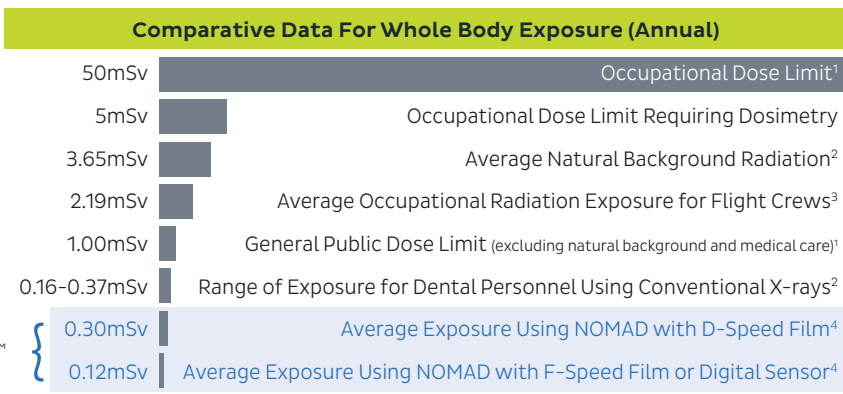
Comparative Data For Whole Body Exposure (Annual)

| | |
|---|---|
| 50mSv | Occupational Dose Limit$^1$ |
| 5mSv | Occupational Dose Limit Requiring Dosimetry |
| 3.65mSv | Average Natural Background Radiation$^2$ |
| 2.19mSv | Average Occupational Radiation Exposure for Flight Crews$^3$ |
| 1.00mSv | General Public Dose Limit (excluding natural background and medical care)$^1$ |
| 0.16-0.37mSv | Range of Exposure for Dental Personnel Using Conventional X-rays$^2$ |
| 0.30mSv | Average Exposure Using NOMAD with D-Speed Film$^4$ |
| 0.12mSv | Average Exposure Using NOMAD with F-Speed Film or Digital Sensor$^4$ |

™